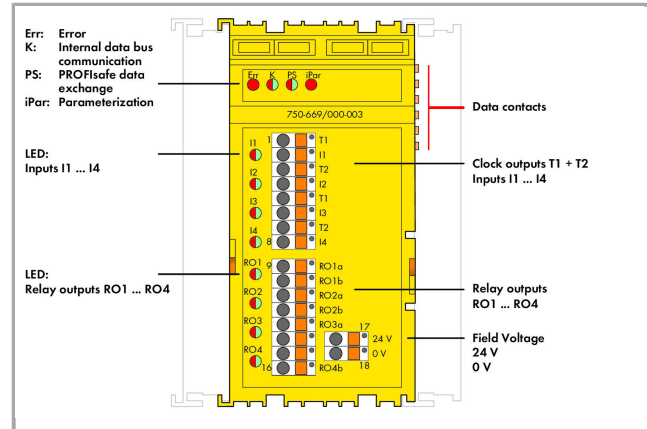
Err: Error
K: Internal data bus communication
PS: PROFIsafe data exchange
iPar: Parameterization

Err K PS iPar

750-669/000-003

Data contacts

LED:
Inputs I1 ... I4

I1 1 T1
I1
I2 T2
I2
I3 T1
I3
I4 8 T2
I4

Clock outputs T1 + T2
Inputs I1 ... I4

LED:
Relay outputs RO1 ... RO4

RO1 9 RO1a
RO1b
RO2 RO2a
RO2b
RO3 RO3a
RO4 16 RO4b
17 24 V
0 V 18

Relay outputs
RO1 ... RO4

Field Voltage
24 V
0 V